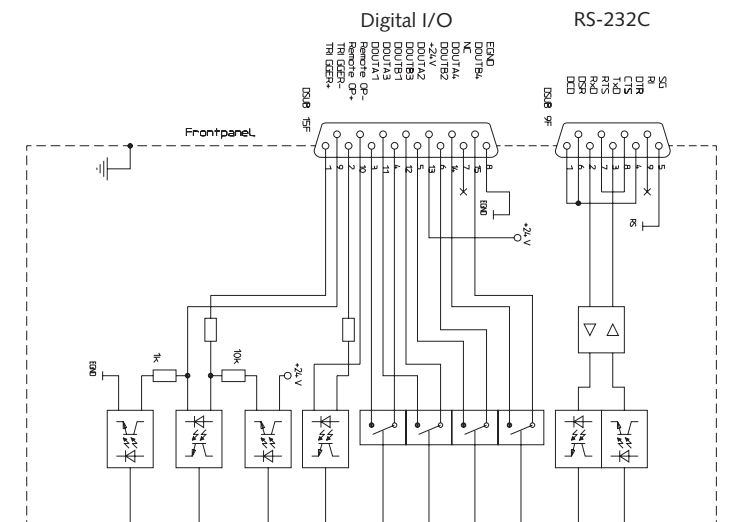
Digital I/O

RS-232C

DSUB 15F

TRIGGER+
TRIGGER-
Remote OP+
Remote OP-
DOUTA1
DOUTA3
DOUTB1
DOUTB3
DOUTA2
+24V
DOUTA4
DOUTB2
NC
DOUTB4
EGND

DSUB 9F

DCD
DSR
RxD
RTS
TxD
CTS
DTR
RI
SG

Frontpanel

1 9 2 10 3 11 4 12 5 13 6 14 7 15 8

EGND

+24V

1 6 2 7 3 8 4 9 5

RS

EGND

1k

10k

+24V